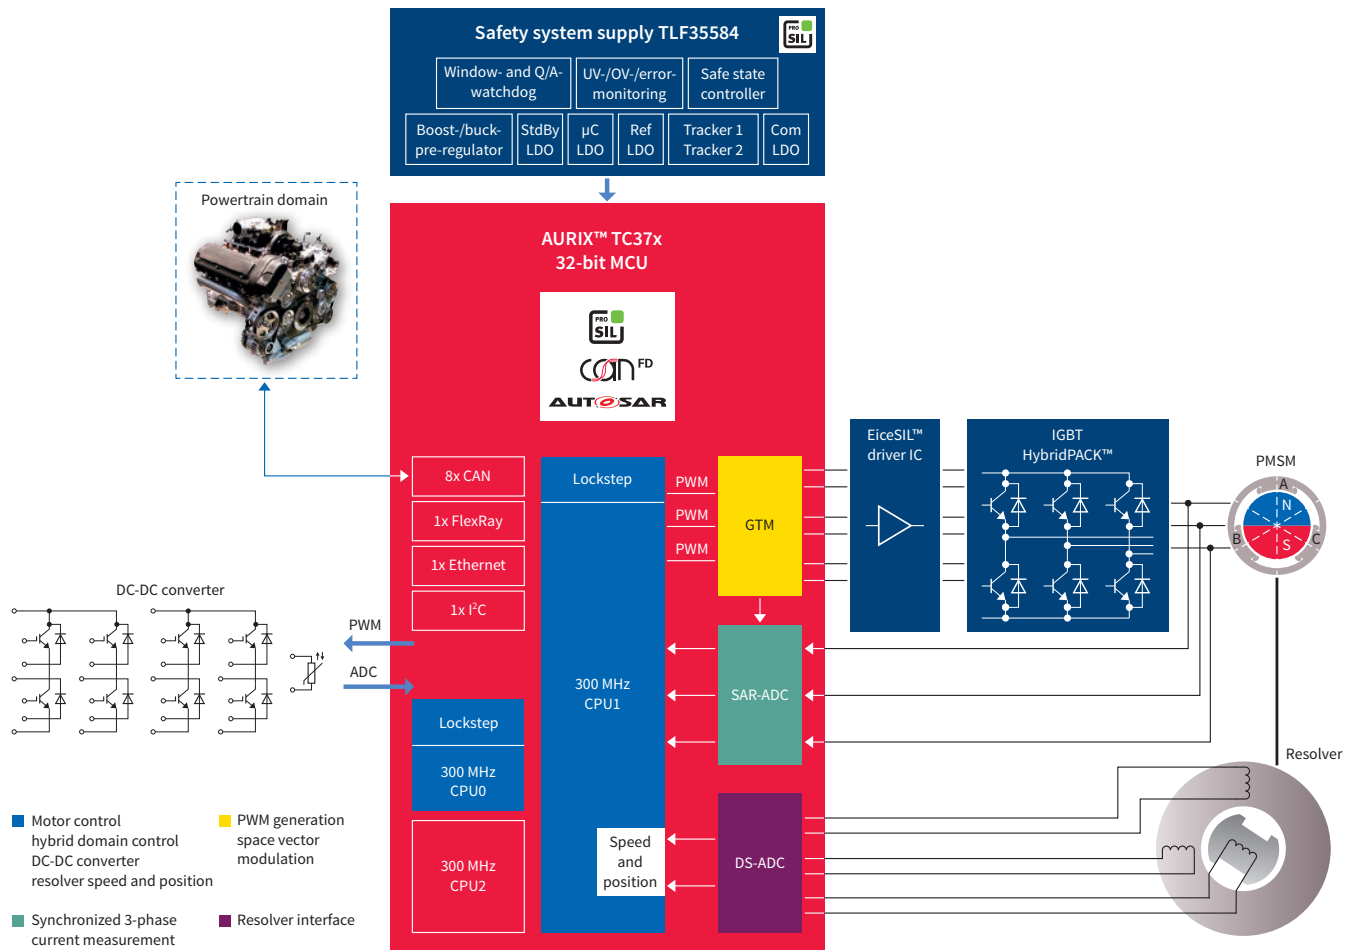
Safety system supply TLF35584

PRO SIL

Window- and Q/A-watchdog

UV-/OV-/error-monitoring

Safe state controller

Boost-/buck-pre-regulator

StdBy LDO

µC LDO

Ref LDO

Tracker 1 Tracker 2

Com LDO

Powertrain domain

AURIX™ TC37x 32-bit MCU

PRO SIL

CAN FD

AUTOSAR

8x CAN

1x FlexRay

1x Ethernet

1x I$^2$C

Lockstep

PWM

PWM

PWM

GTM

EiceSIL™ driver IC

IGBT HybridPACK™

PMSM

A

N

S

B

C

DC-DC converter

PWM

ADC

300 MHz CPU1

SAR-ADC

Lockstep

300 MHz CPU0

Resolver

300 MHz CPU2

Speed and position

DS-ADC

Motor control hybrid domain control DC-DC converter resolver speed and position

PWM generation space vector modulation

Synchronized 3-phase current measurement

Resolver interface